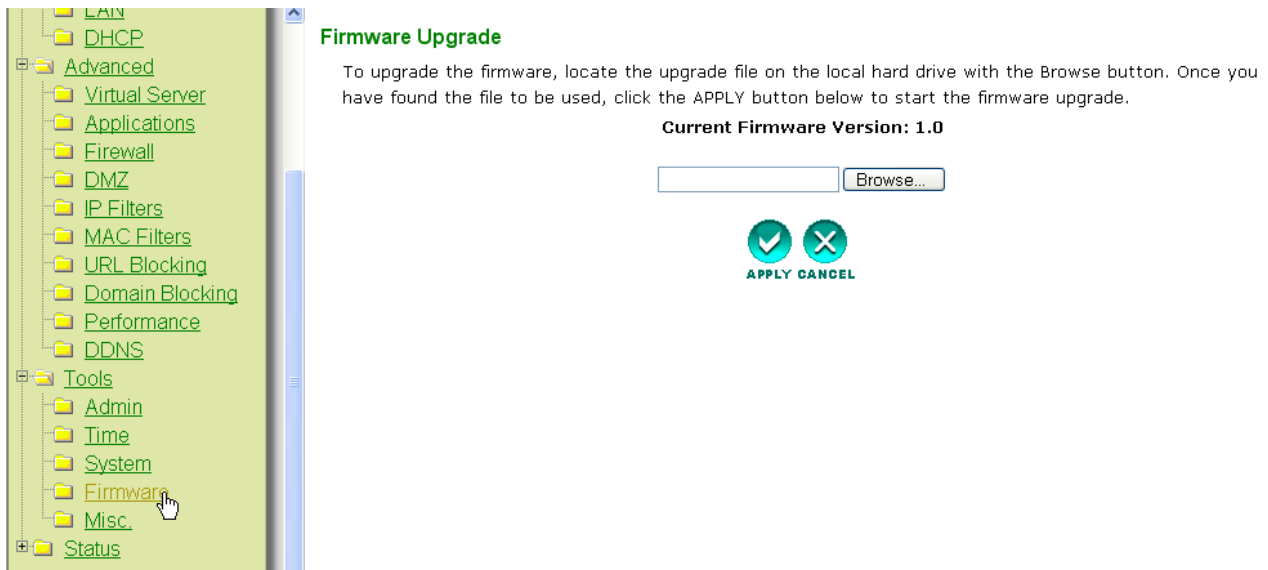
LAN
DHCP
Advanced
Virtual Server
Applications
Firewall
DMZ
IP Filters
MAC Filters
URL Blocking
Domain Blocking
Performance
DDNS
Tools
Admin
Time
System
Firmware
Misc.
Status

Firmware Upgrade

To upgrade the firmware, locate the upgrade file on the local hard drive with the Browse button. Once you have found the file to be used, click the APPLY button below to start the firmware upgrade.

Current Firmware Version: 1.0

Browse...

APPLY CANCEL